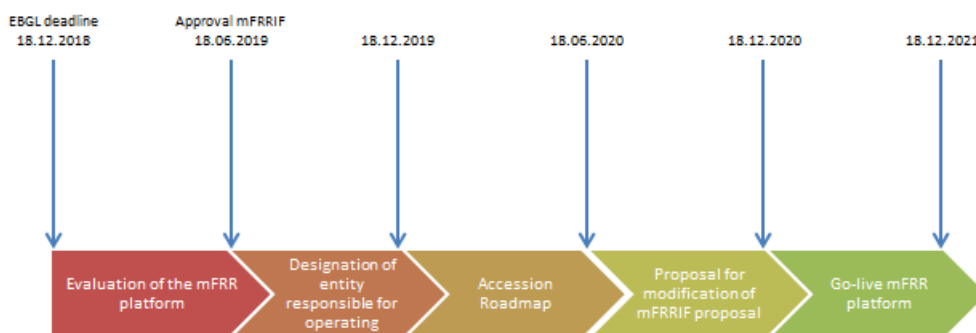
EBGL deadline
18.12.2018

Approval mFRRIF
18.06.2019

18.12.2019

18.06.2020

18.12.2020

18.12.2021

Evaluation of the mFRR platform

Designation of entity responsible for operating

Accession Roadmap

Proposal for modification of mFRRIF proposal

Go-live mFRR platform